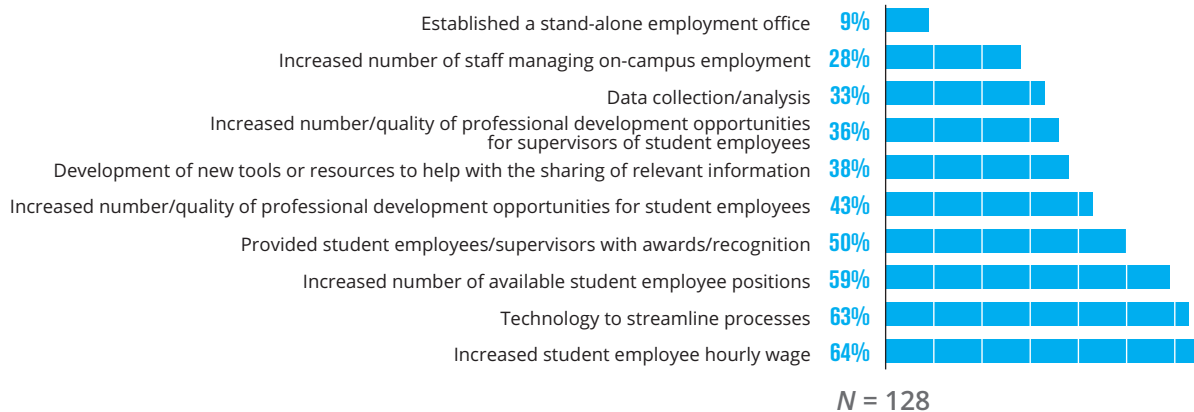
Established a stand-alone employment office 9%
Increased number of staff managing on-campus employment 28%
Data collection/analysis 33%
Increased number/quality of professional development opportunities for supervisors of student employees 36%
Development of new tools or resources to help with the sharing of relevant information 38%
Increased number/quality of professional development opportunities for student employees 43%
Provided student employees/supervisors with awards/recognition 50%
Increased number of available student employee positions 59%
Technology to streamline processes 63%
Increased student employee hourly wage 64%

$N$ = 128